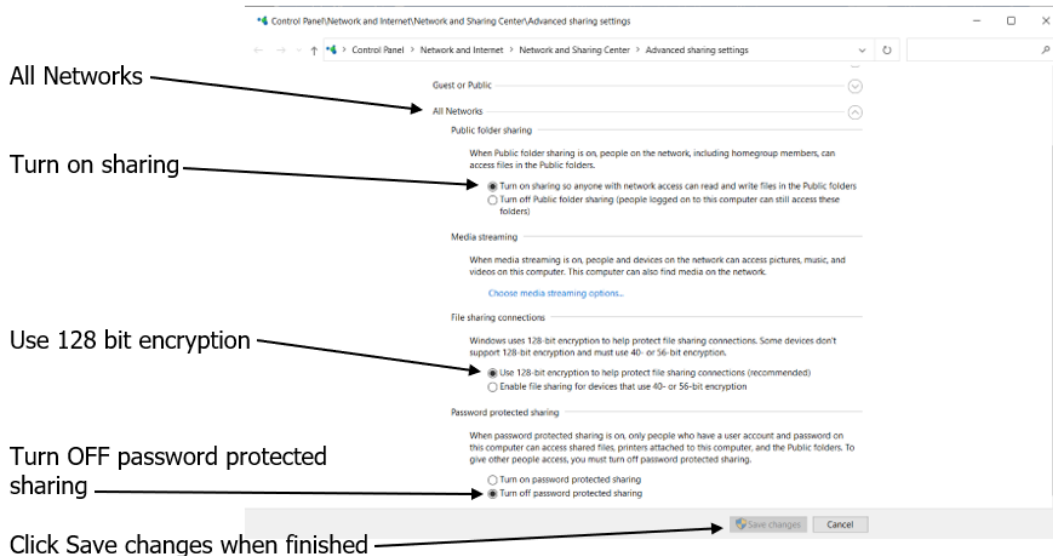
Control Panel\Network and Internet\Network and Sharing Center\Advanced sharing settings

Control Panel > Network and Internet > Network and Sharing Center > Advanced sharing settings

All Networks

Guest or Public

All Networks

Public folder sharing

Turn on sharing

When Public folder sharing is on, people on the network, including homegroup members, can access files in the Public folders.

Turn on sharing so anyone with network access can read and write files in the Public folders

Turn off Public folder sharing (people logged on to this computer can still access these folders)

Media streaming

When media streaming is on, people and devices on the network can access pictures, music, and videos on this computer. This computer can also find media on the network.

Choose media streaming options...

Use 128 bit encryption

File sharing connections

Windows uses 128-bit encryption to help protect file sharing connections. Some devices don't support 128-bit encryption and must use 40- or 56-bit encryption.

Use 128-bit encryption to help protect file sharing connections (recommended)

Enable file sharing for devices that use 40- or 56-bit encryption

Password protected sharing

When password protected sharing is on, only people who have a user account and password on this computer can access shared files, printers attached to this computer, and the Public folders. To give other people access, you must turn off password protected sharing.

Turn OFF password protected sharing

Turn on password protected sharing

Turn off password protected sharing

Click Save changes when finished

Save changes

Cancel